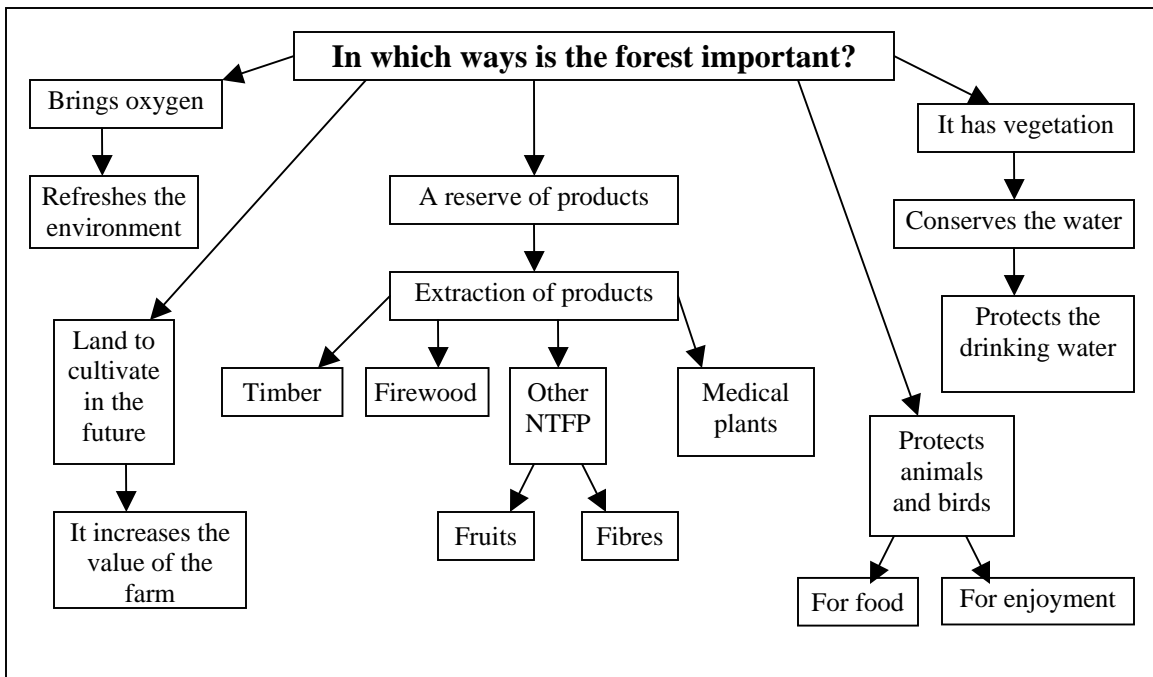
In which ways is the forest important?

Brings oxygen

Refreshes the environment

A reserve of products

Extraction of products

Timber

Firewood

Other NTFP

Fruits

Fibres

Medical plants

Land to cultivate in the future

It increases the value of the farm

It has vegetation

Conserves the water

Protects the drinking water

Protects animals and birds

For food

For enjoyment